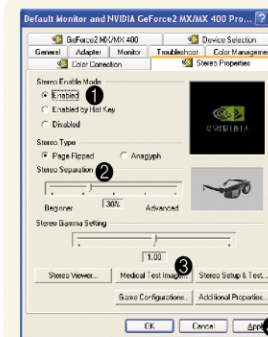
Default Monitor and NVIDIA GeForce2 MX/MX 400 Pro... ?

GeForce2 MX/MX 400
Device Selection
General
Adapter
Monitor
Troubleshoot
Color Management
Color Correction
Stereo Properties

Stereo Enable Mode
Enabled
Enabled by Hot Key
Disabled
1

NVIDIA

Stereo Type
Page Flipped
Anaglyph

Stereo Separation
2
Beginner
30%
Advanced

Stereo Gamma Setting
1.00

Stereo Viewer...
Medical Test Image...
3
Stereo Setup & Test...
Game Configurations...
Additional Properties...

OK
Cancel
Apply